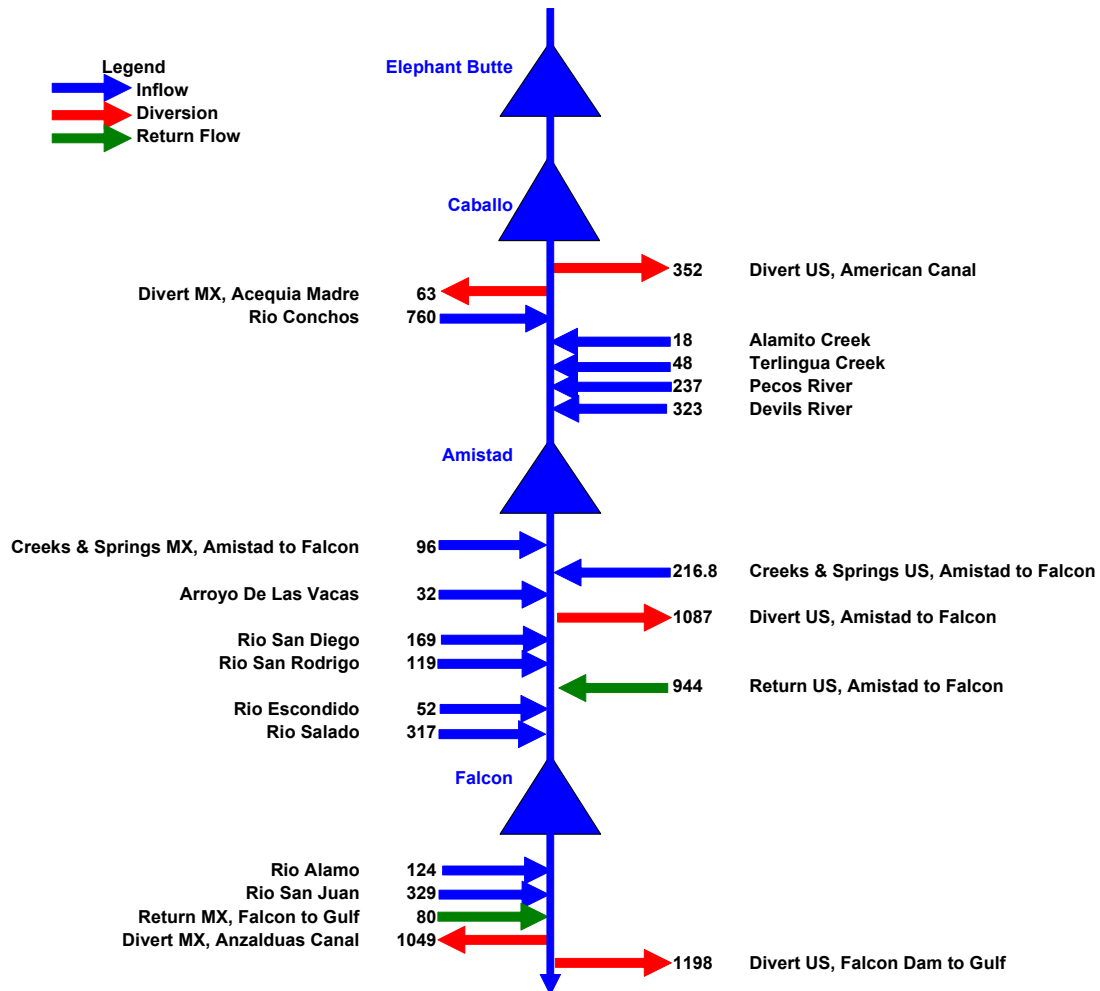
Legend
Inflow
Diversion
Return Flow

Elephant Butte

Caballo

352 Divert US, American Canal
Divert MX, Acequia Madre 63
Rio Conchos 760
18 Alamito Creek
48 Terlingua Creek
237 Pecos River
323 Devils River

Amistad

Creeks & Springs MX, Amistad to Falcon 96
216.8 Creeks & Springs US, Amistad to Falcon
Arroyo De Las Vacas 32
1087 Divert US, Amistad to Falcon
Rio San Diego 169
Rio San Rodrigo 119
944 Return US, Amistad to Falcon
Rio Escondido 52
Rio Salado 317

Falcon

Rio Alamo 124
Rio San Juan 329
Return MX, Falcon to Gulf 80
Divert MX, Anzalduas Canal 1049
1198 Divert US, Falcon Dam to Gulf